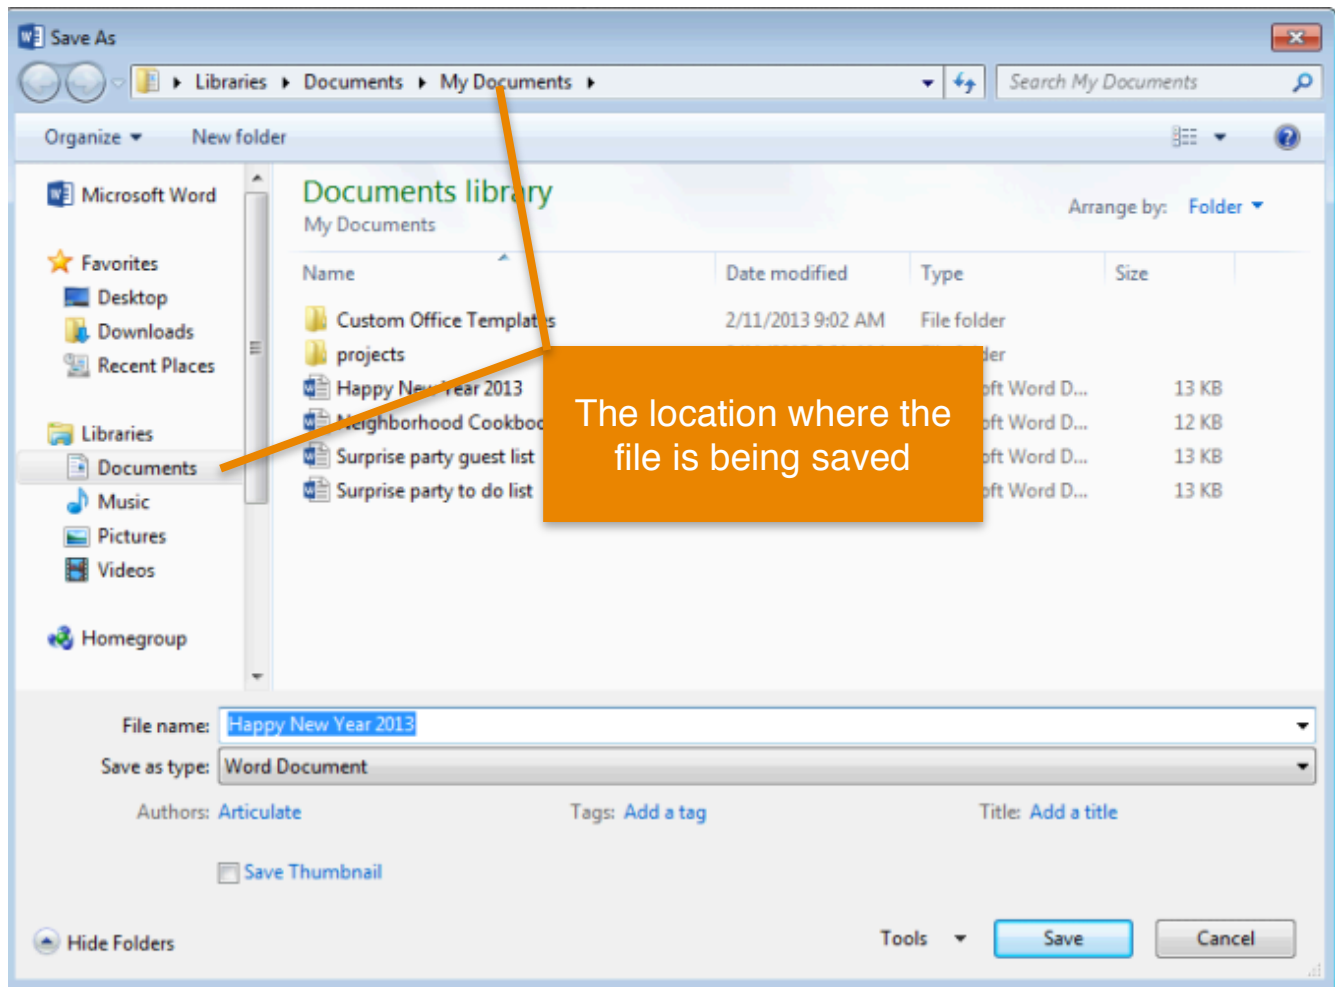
Save As

Libraries ▸ Documents ▸ My Documents ▸

Search My Documents

Organize ▾ New folder

Microsoft Word

Favorites
Desktop
Downloads
Recent Places

Libraries
Documents
Music
Pictures
Videos

Homegroup

Documents library
My Documents

Arrange by: Folder ▾

| Name | Date modified | Type | Size |
|---|---|---|---|
| Custom Office Templates | 2/11/2013 9:02 AM | File folder | |
| projects | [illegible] | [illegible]der | |
| Happy New Year 2013 | | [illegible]oft Word D... | 13 KB |
| Neighborhood Cookbo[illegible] | | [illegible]oft Word D... | 12 KB |
| Surprise party guest list | | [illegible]oft Word D... | 13 KB |
| Surprise party to do list | | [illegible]oft Word D... | 13 KB |

The location where the file is being saved

File name: Happy New Year 2013
Save as type: Word Document

Authors: Articulate
Tags: Add a tag
Title: Add a title

Save Thumbnail

Hide Folders

Tools ▾
Save
Cancel